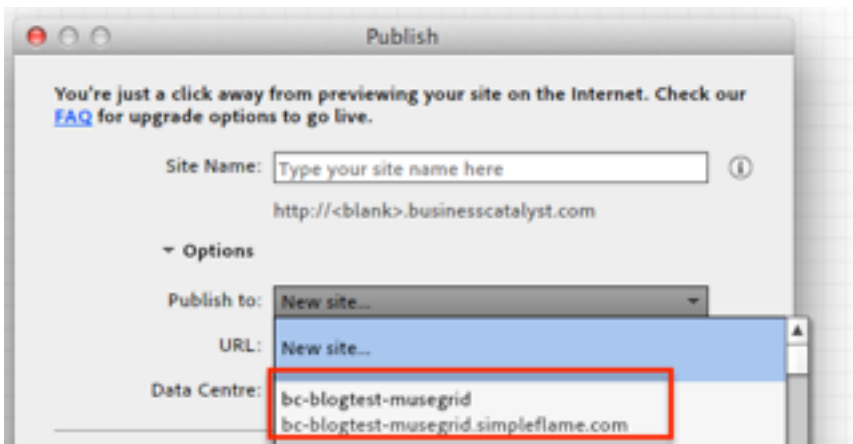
Publish

You're just a click away from previewing your site on the Internet. Check our FAQ for upgrade options to go live.

Site Name: Type your site name here

http://<blank>.businesscatalyst.com

Options

Publish to: New site...

URL: New site...

Data Centre: bc-blogtest-musegrid
bc-blogtest-musegrid.simpleflame.com